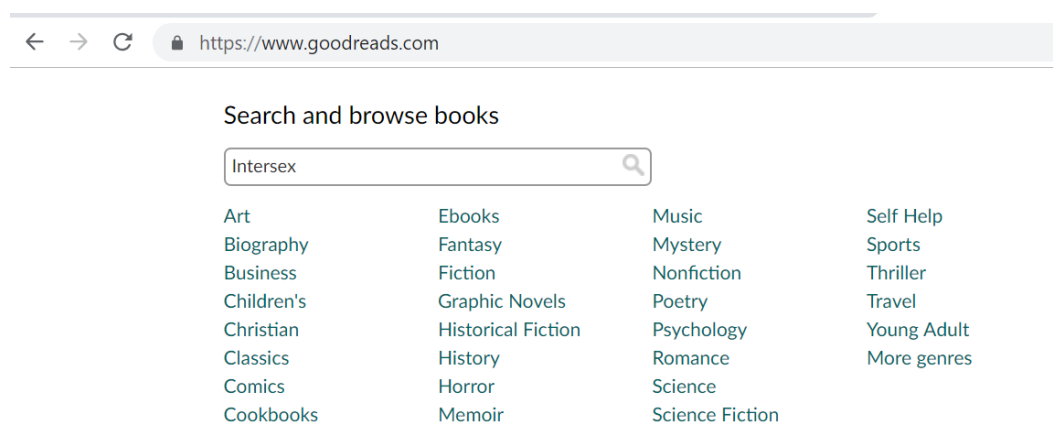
https://www.goodreads.com

Search and browse books

Intersex

Art
Biography
Business
Children's
Christian
Classics
Comics
Cookbooks

Ebooks
Fantasy
Fiction
Graphic Novels
Historical Fiction
History
Horror
Memoir

Music
Mystery
Nonfiction
Poetry
Psychology
Romance
Science
Science Fiction

Self Help
Sports
Thriller
Travel
Young Adult
More genres